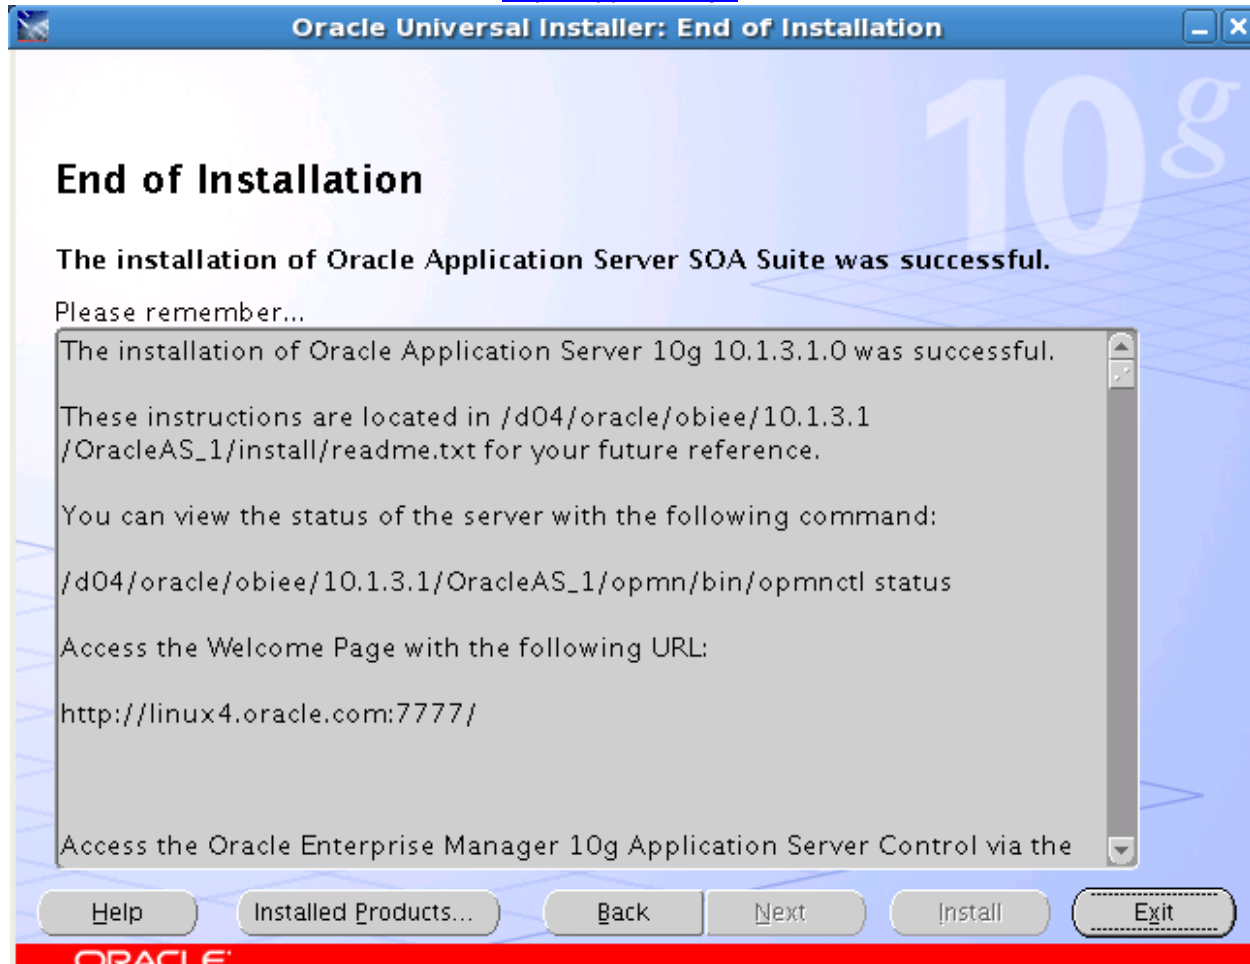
Oracle Universal Installer: End of Installation

10g

End of Installation

The installation of Oracle Application Server SOA Suite was successful.

Please remember...

The installation of Oracle Application Server 10g 10.1.3.1.0 was successful.

These instructions are located in /d04/oracle/obiee/10.1.3.1/OracleAS_1/install/readme.txt for your future reference.

You can view the status of the server with the following command:

/d04/oracle/obiee/10.1.3.1/OracleAS_1/opmn/bin/opmnctl status

Access the Welcome Page with the following URL:

http://linux4.oracle.com:7777/

Access the Oracle Enterprise Manager 10g Application Server Control via the

Help | Installed Products... | Back | Next | Install | Exit

ORACLE